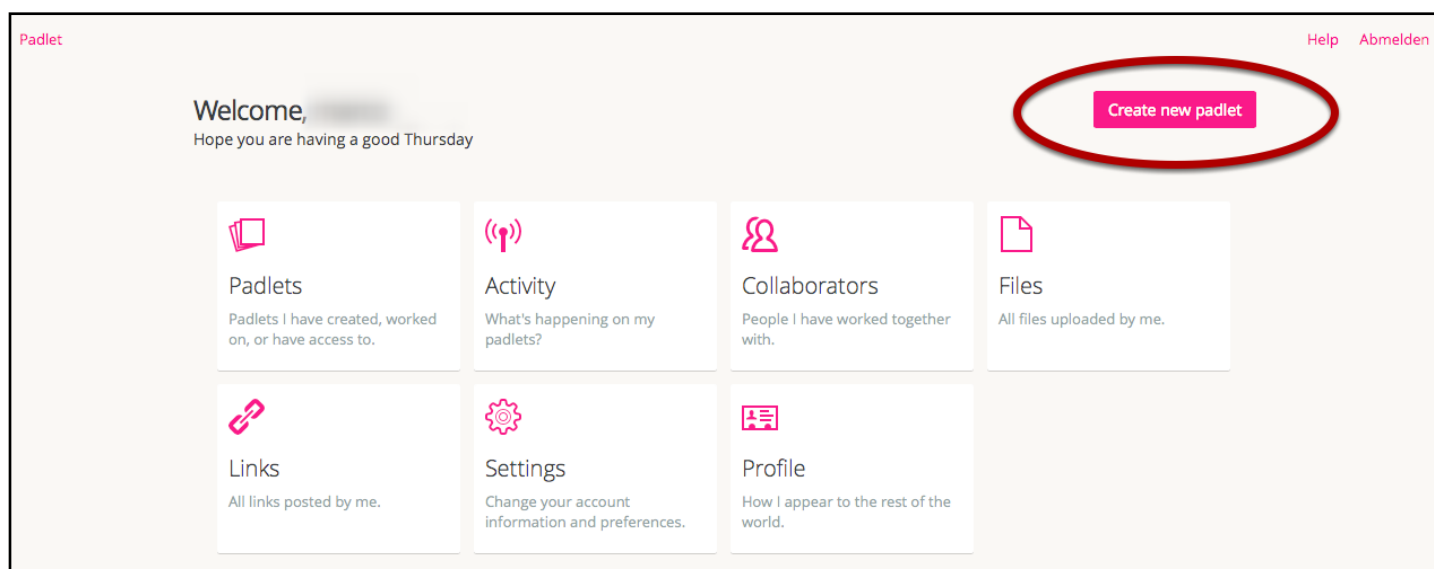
Padlet

Help Abmelden

Welcome, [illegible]
Hope you are having a good Thursday

Create new padlet

Padlets
Padlets I have created, worked on, or have access to.

Activity
What's happening on my padlets?

Collaborators
People I have worked together with.

Files
All files uploaded by me.

Links
All links posted by me.

Settings
Change your account information and preferences.

Profile
How I appear to the rest of the world.